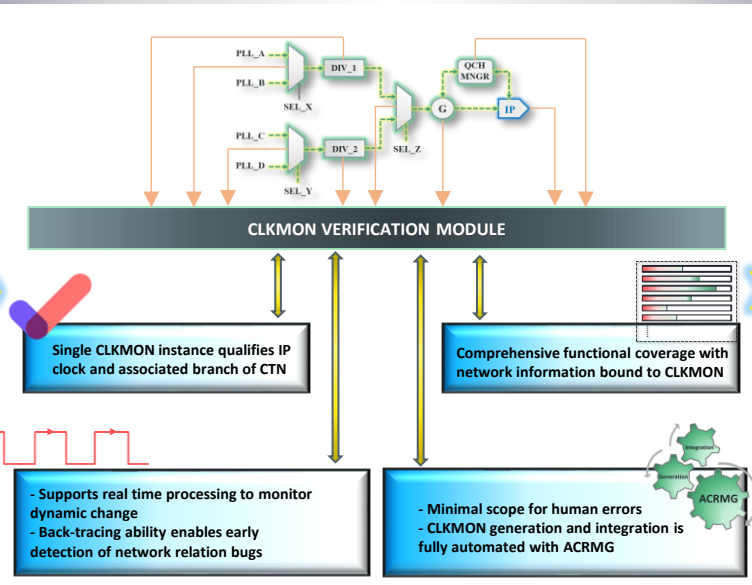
PLL_A
PLL_B
SEL_X
DIV_1
PLL_C
PLL_D
SEL_Y
DIV_2
SEL_Z
QCH MNGR
G
IP

CLKMON VERIFICATION MODULE

Single CLKMON instance qualifies IP clock and associated branch of CTN

Comprehensive functional coverage with network information bound to CLKMON

- Supports real time processing to monitor dynamic change
- Back-tracing ability enables early detection of network relation bugs

Integration
Generation
ACRMG

- Minimal scope for human errors
- CLKMON generation and integration is fully automated with ACRMG